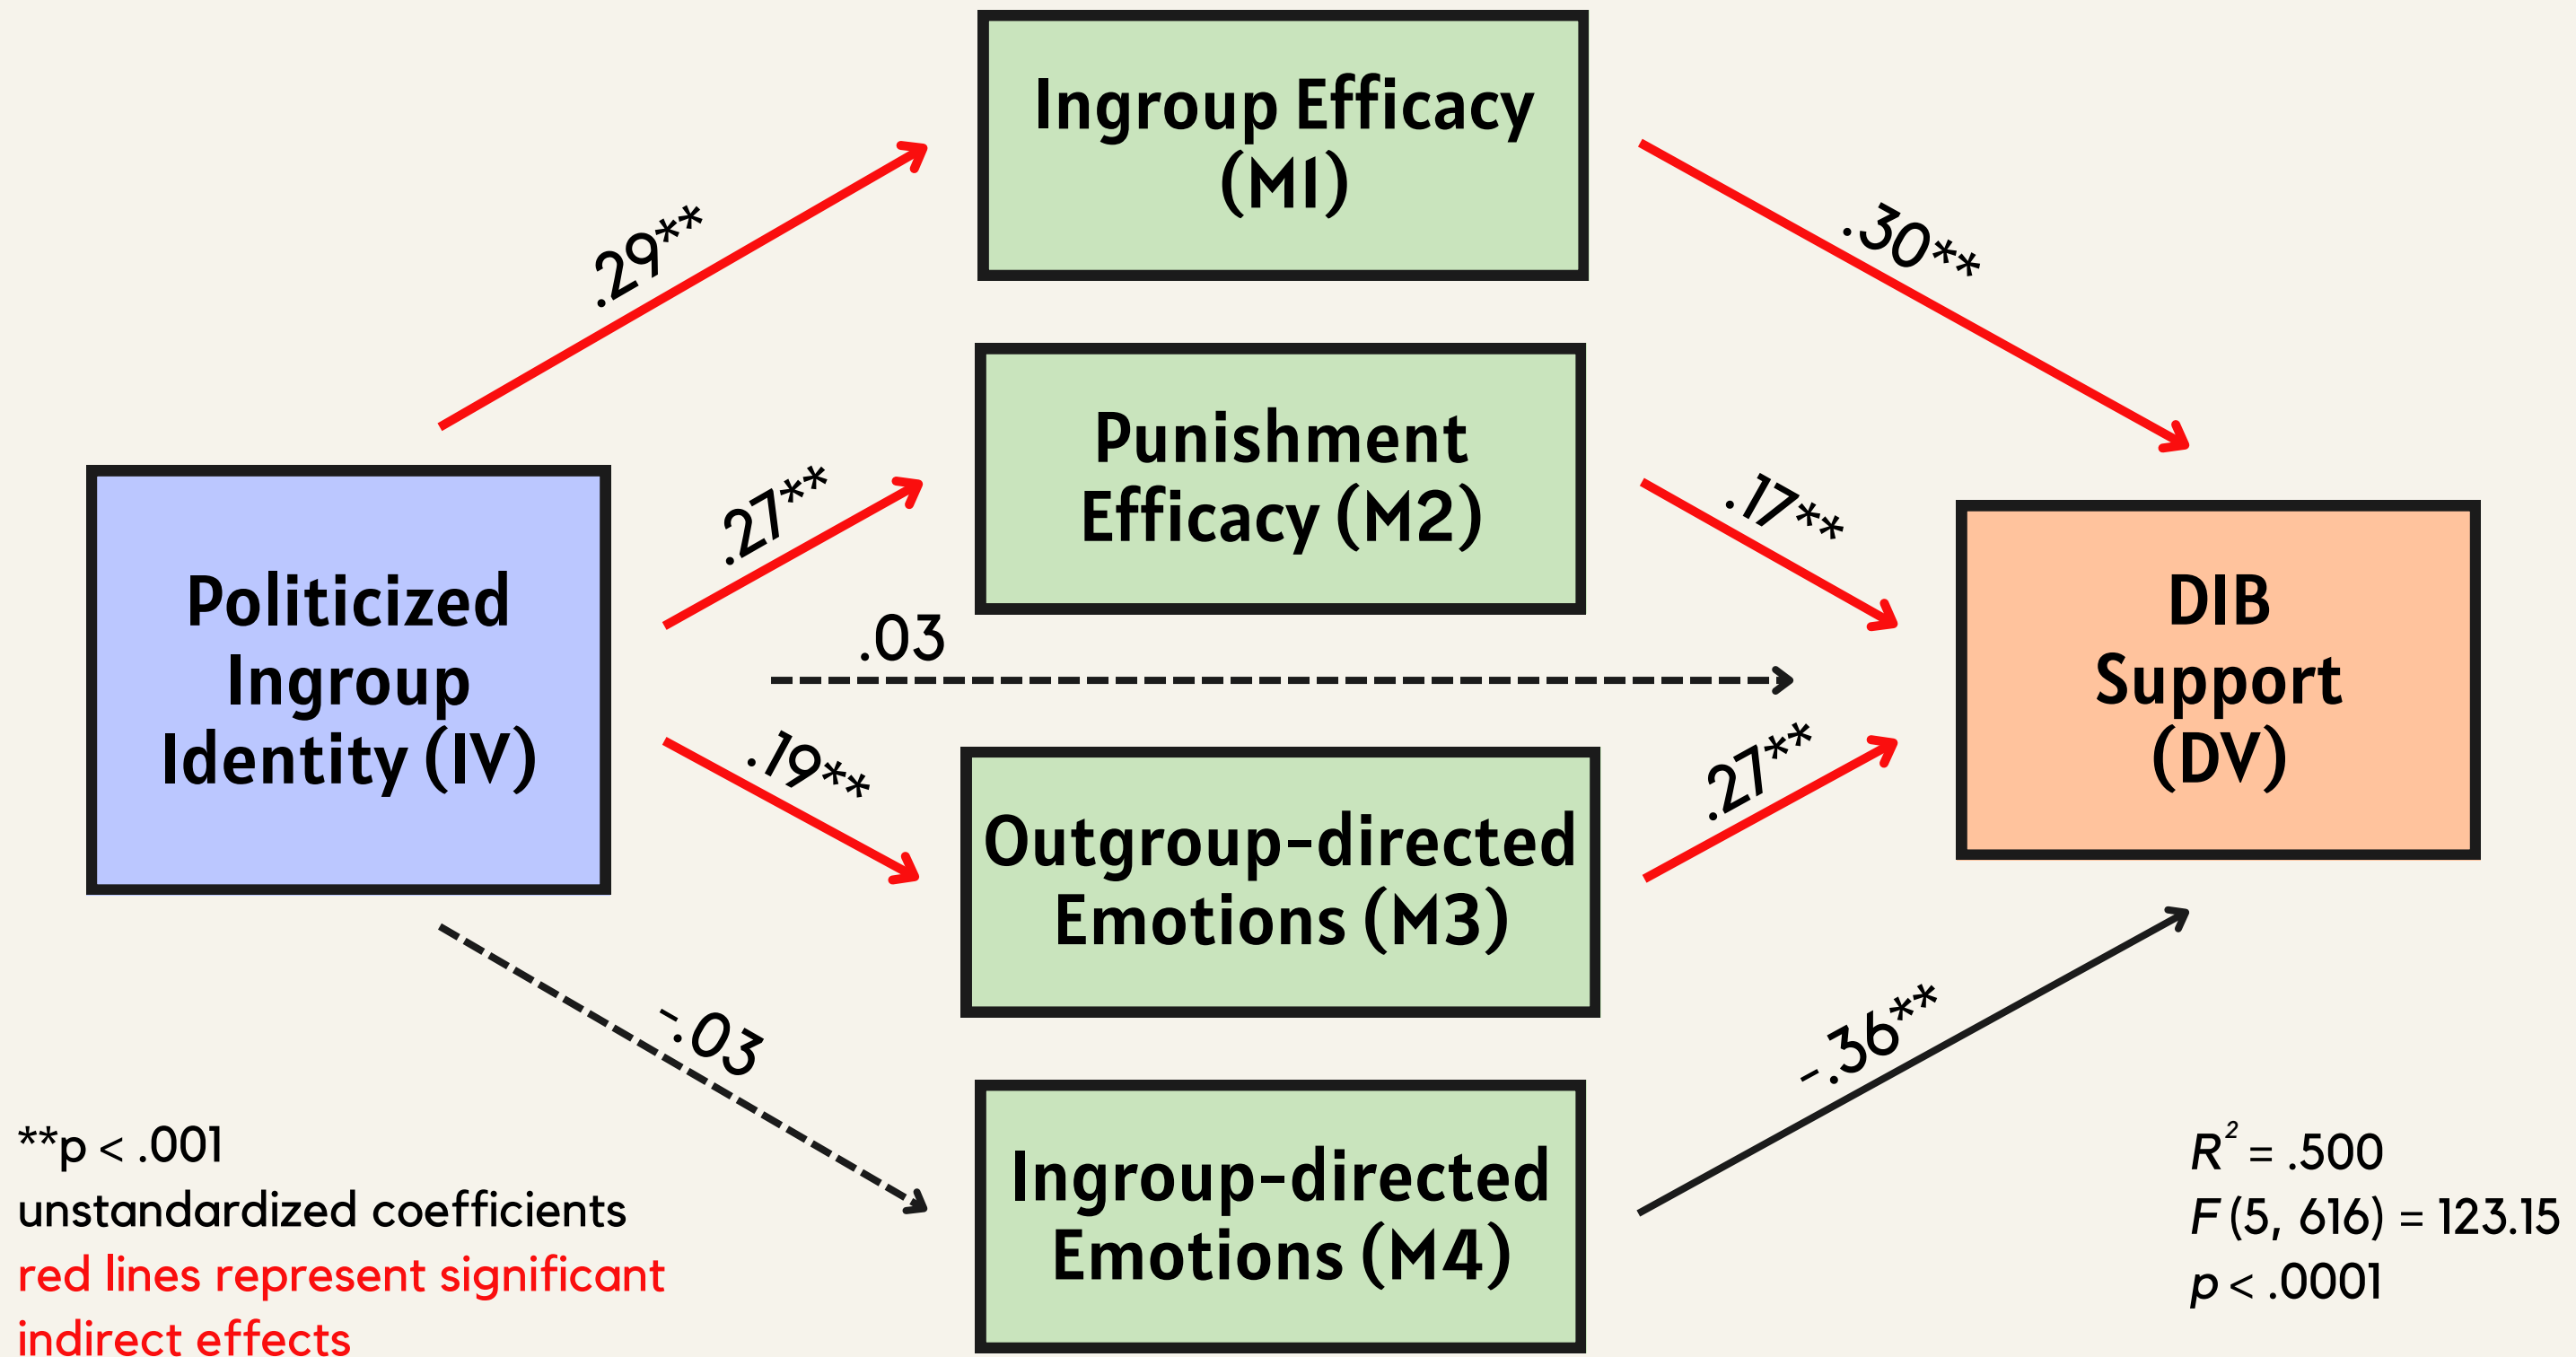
Ingroup Efficacy (M1)

Punishment Efficacy (M2)

Politicized Ingroup Identity (IV)

Outgroup-directed Emotions (M3)

Ingroup-directed Emotions (M4)

DIB Support (DV)

.29**

.30**

.27**

.17**

.03

.19**

.27**

-.03

-.36**

**p < .001
unstandardized coefficients
red lines represent significant indirect effects

$R^2$ = .500
$F$ (5, 616) = 123.15
$p$ < .0001